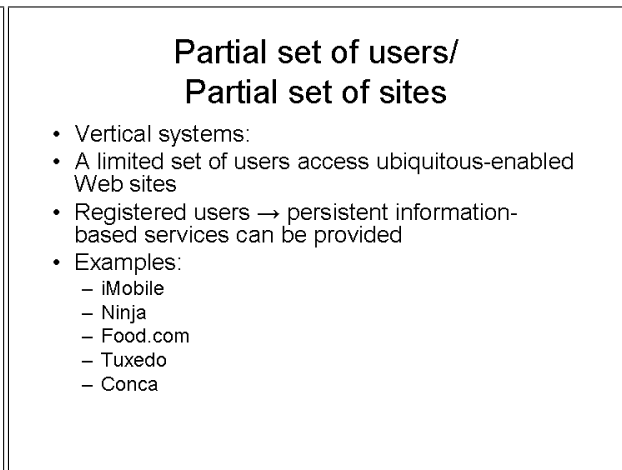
Partial set of users/
Partial set of sites

• Vertical systems:
• A limited set of users access ubiquitous-enabled Web sites
• Registered users → persistent information-based services can be provided
• Examples:
– iMobile
– Ninja
– Food.com
– Tuxedo
– Conca